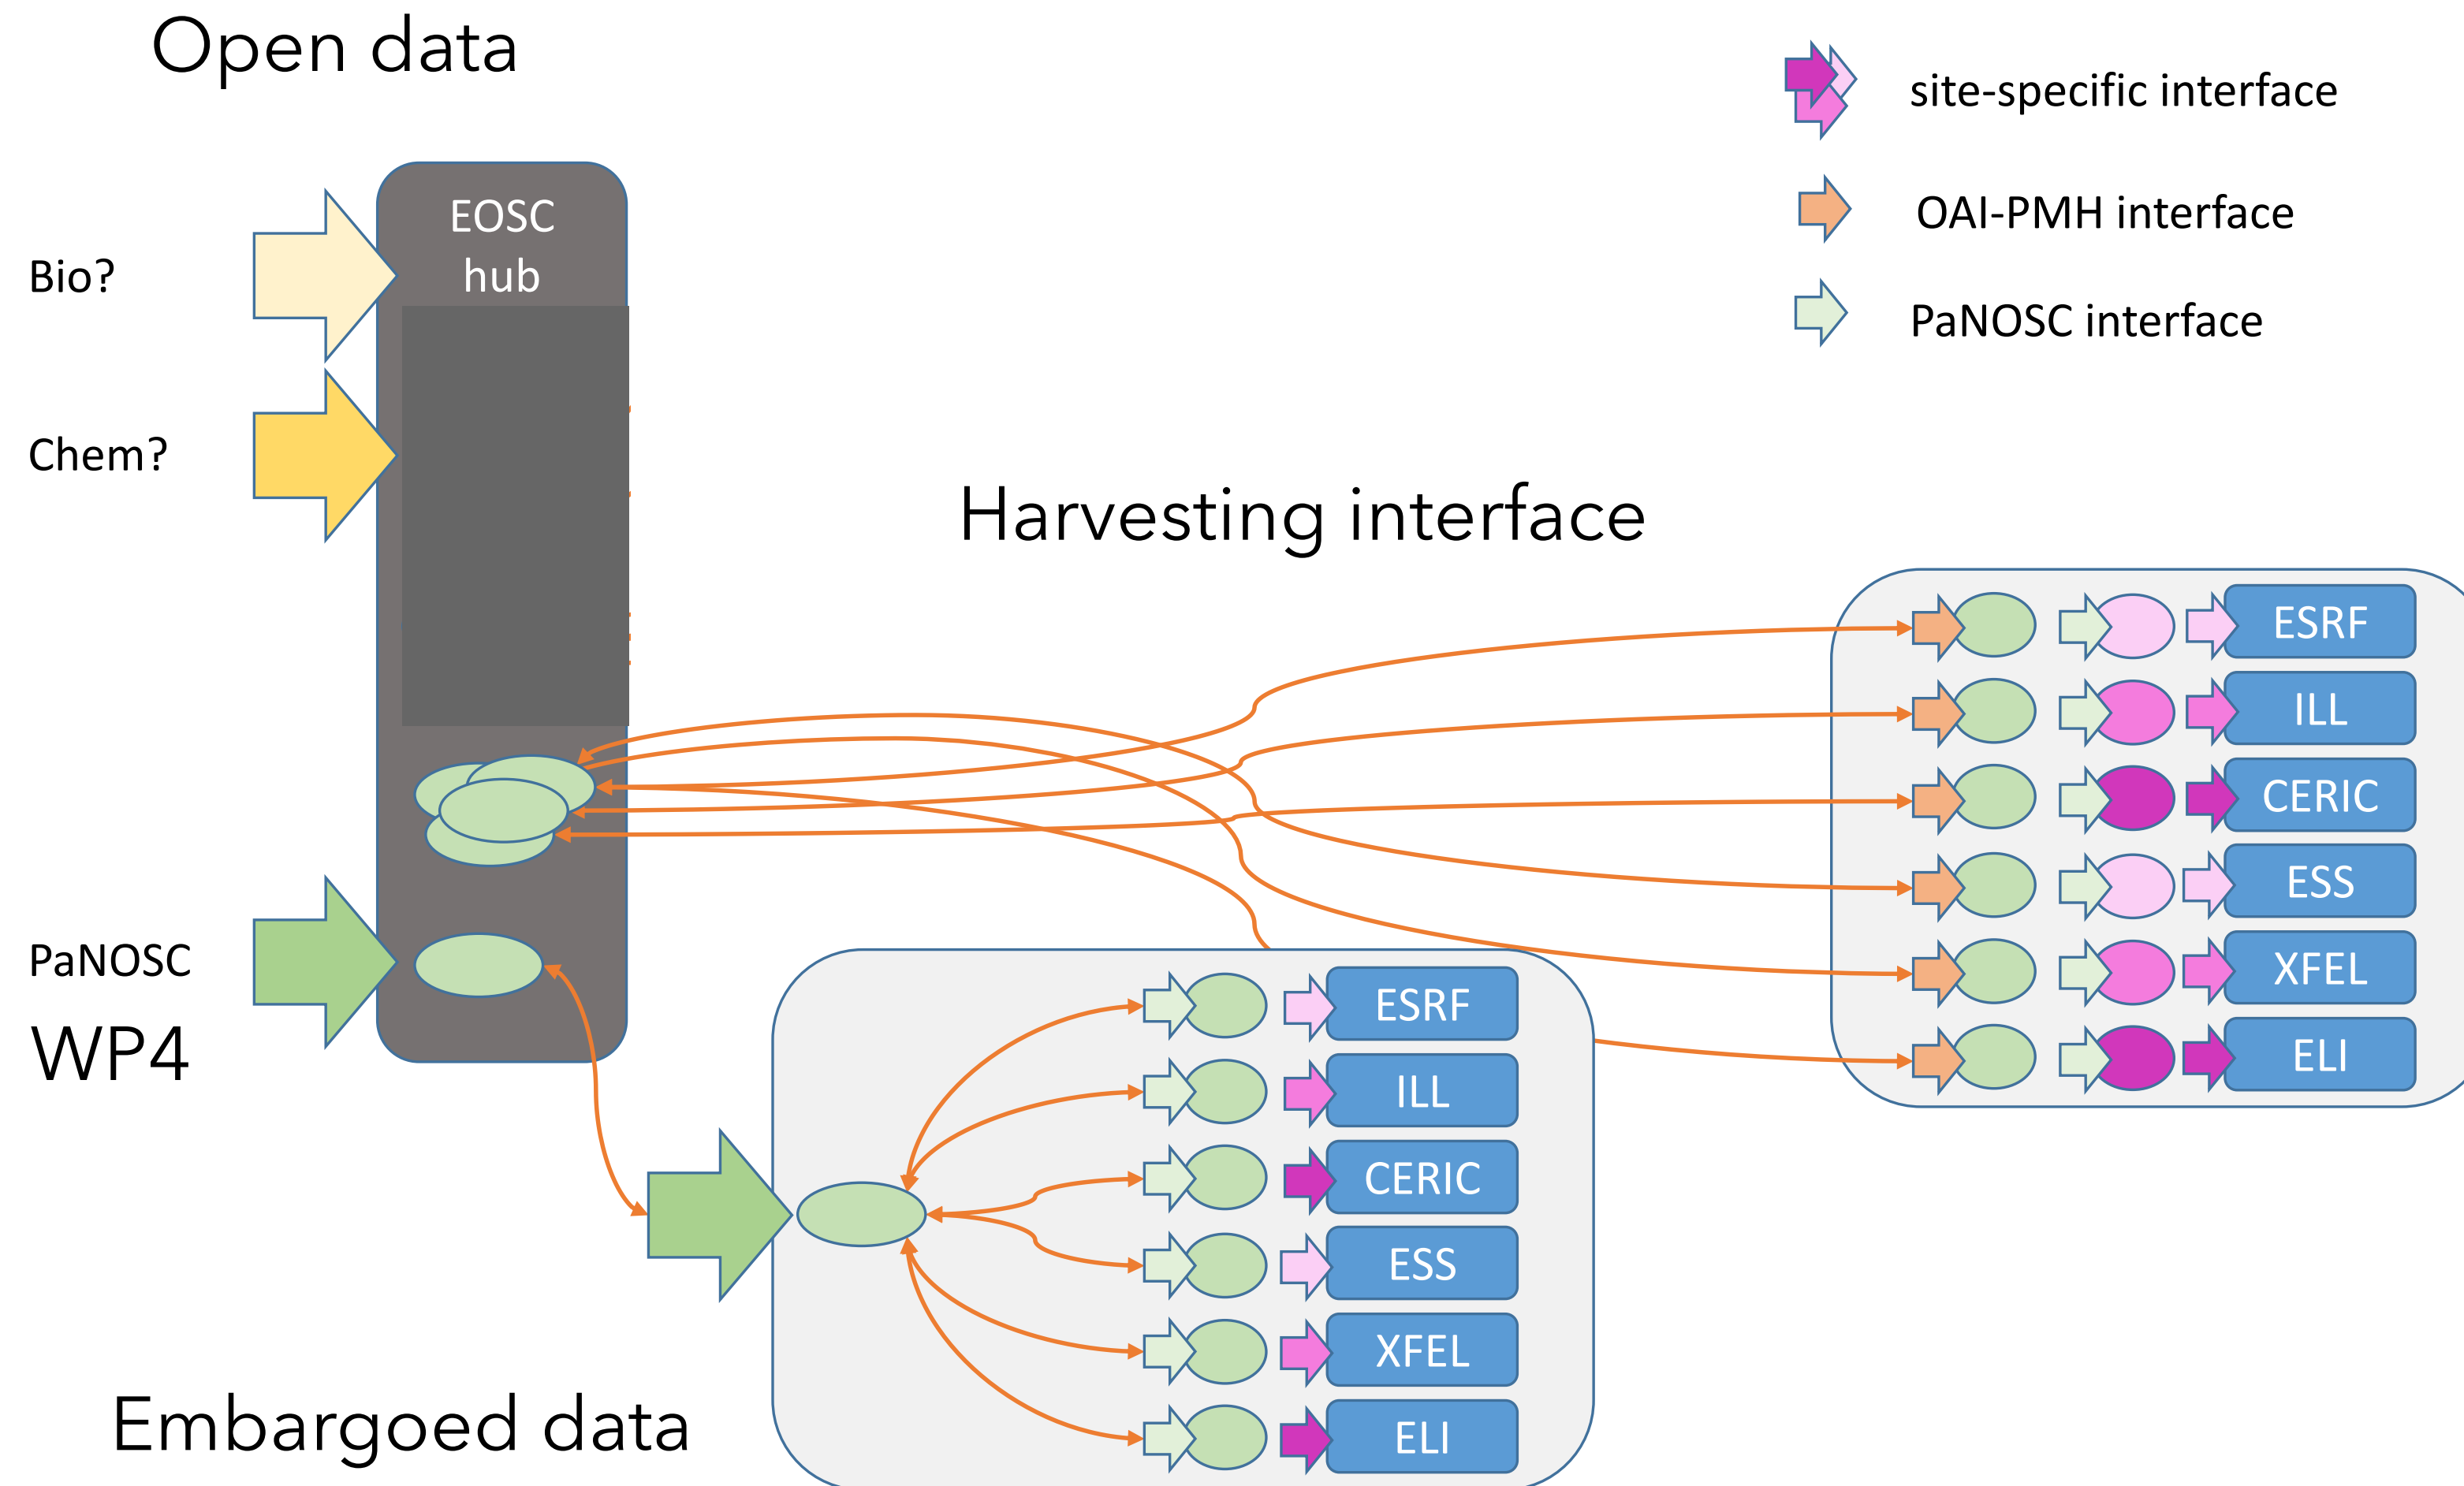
Open data

site-specific interface

OAI-PMH interface

PaNOSC interface

EOSC hub

Bio?

Chem?

Harvesting interface

ESRF

ILL

CERIC

ESS

XFEL

ELI

PaNOSC

WP4

ESRF

ILL

CERIC

ESS

XFEL

ELI

Embargoed data